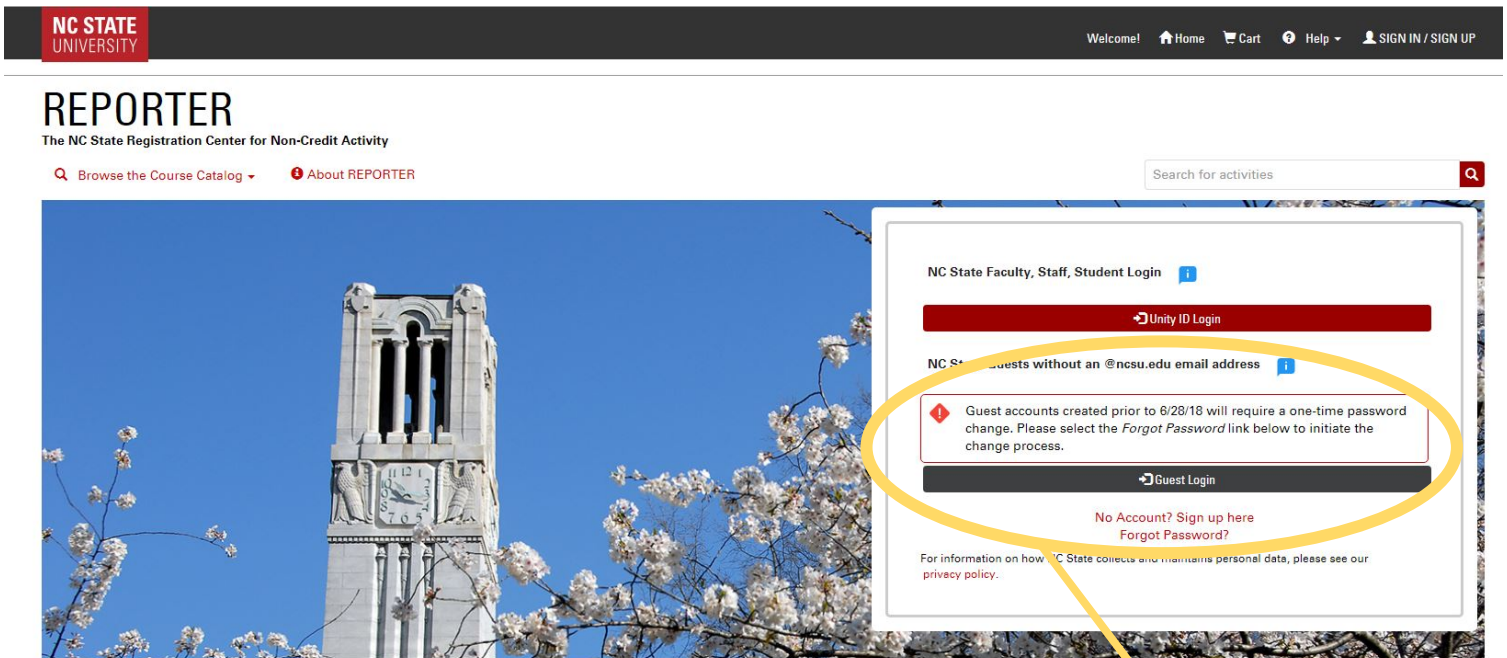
NC STATE UNIVERSITY

Welcome! Home Cart Help SIGN IN / SIGN UP

REPORTER
The NC State Registration Center for Non-Credit Activity

Browse the Course Catalog About REPORTER

Search for activities

NC State Faculty, Staff, Student Login

Unity ID Login

NC St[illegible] Guests without an @ncsu.edu email address

Guest accounts created prior to 6/28/18 will require a one-time password change. Please select the *Forgot Password* link below to initiate the change process.

Guest Login

No Account? Sign up here
Forgot Password?

For information on how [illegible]C State collects and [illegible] personal data, please see our privacy policy.